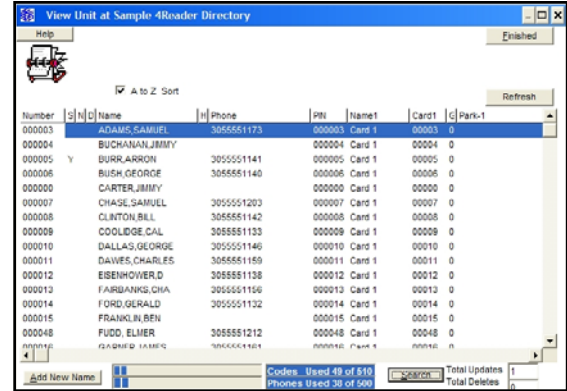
View Unit at Sample 4Reader Directory

Help

Finished

A to Z Sort

Refresh

| Number | S | N | D | Name | H | Phone | PIN | Name1 | Card1 | G | Park-1 |
|---|---|---|---|---|---|---|---|---|---|---|---|
| 000003 | | | | ADAMS,SAMUEL | | 3055551173 | 000003 | Card 1 | 00003 | 0 | |
| 000004 | | | | BUCHANAN,JIMMY | | | 000004 | Card 1 | 00004 | 0 | |
| 000005 | Y | | | BURR,ARRON | | 3055551141 | 000005 | Card 1 | 00005 | 0 | |
| 000006 | | | | BUSH,GEORGE | | 3055551140 | 000006 | Card 1 | 00006 | 0 | |
| 000000 | | | | CARTER,JIMMY | | | 000000 | Card 1 | 00000 | 0 | |
| 000007 | | | | CHASE,SAMUEL | | 3055551203 | 000007 | Card 1 | 00007 | 0 | |
| 000008 | | | | CLINTON,BILL | | 3055551142 | 000008 | Card 1 | 00008 | 0 | |
| 000009 | | | | COOLIDGE,CAL | | 3055551133 | 000009 | Card 1 | 00009 | 0 | |
| 000010 | | | | DALLAS,GEORGE | | 3055551146 | 000010 | Card 1 | 00010 | 0 | |
| 000011 | | | | DAWES,CHARLES | | 3055551159 | 000011 | Card 1 | 00011 | 0 | |
| 000012 | | | | EISENHOWER,D | | 3055551138 | 000012 | Card 1 | 00012 | 0 | |
| 000013 | | | | FAIRBANKS,CHA | | 3055551156 | 000013 | Card 1 | 00013 | 0 | |
| 000014 | | | | FORD,GERALD | | 3055551132 | 000014 | Card 1 | 00014 | 0 | |
| 000015 | | | | FRANKLIN,BEN | | | 000015 | Card 1 | 00015 | 0 | |
| 000048 | | | | FUDD, ELMER | | 3055551212 | 000048 | Card 1 | 00048 | 0 | |
| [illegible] | | | | GARNER,JAMES | | 3055551181 | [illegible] | Card 1 | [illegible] | 0 | |

Add New Name

Codes Used 49 of 510
Phones Used 38 of 500

Search

Total Updates 1
Total Deletes 0